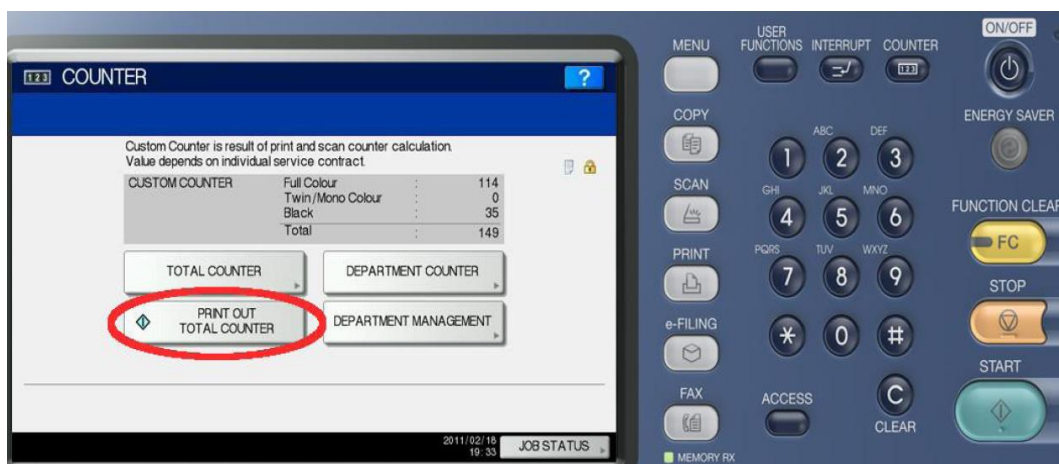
123 COUNTER

?

Custom Counter is result of print and scan counter calculation.
Value depends on individual service contract.

| CUSTOM COUNTER | Full Colour | : | 114 |
|---|---|---|---|
| | Twin/Mono Colour | : | 0 |
| | Black | : | 35 |
| | Total | : | 149 |

TOTAL COUNTER

DEPARTMENT COUNTER

PRINT OUT TOTAL COUNTER

DEPARTMENT MANAGEMENT

2011/02/18 19:33

JOB STATUS

MENU

USER FUNCTIONS

INTERRUPT

COUNTER

123

ON/OFF

ENERGY SAVER

COPY

SCAN

PRINT

e-FILING

FAX

MEMORY RX

1

ABC 2

DEF 3

GHI 4

JKL 5

MNO 6

PQRS 7

TUV 8

WXYZ 9

*

0

#

ACCESS

C

CLEAR

FUNCTION CLEAR

FC

STOP

START